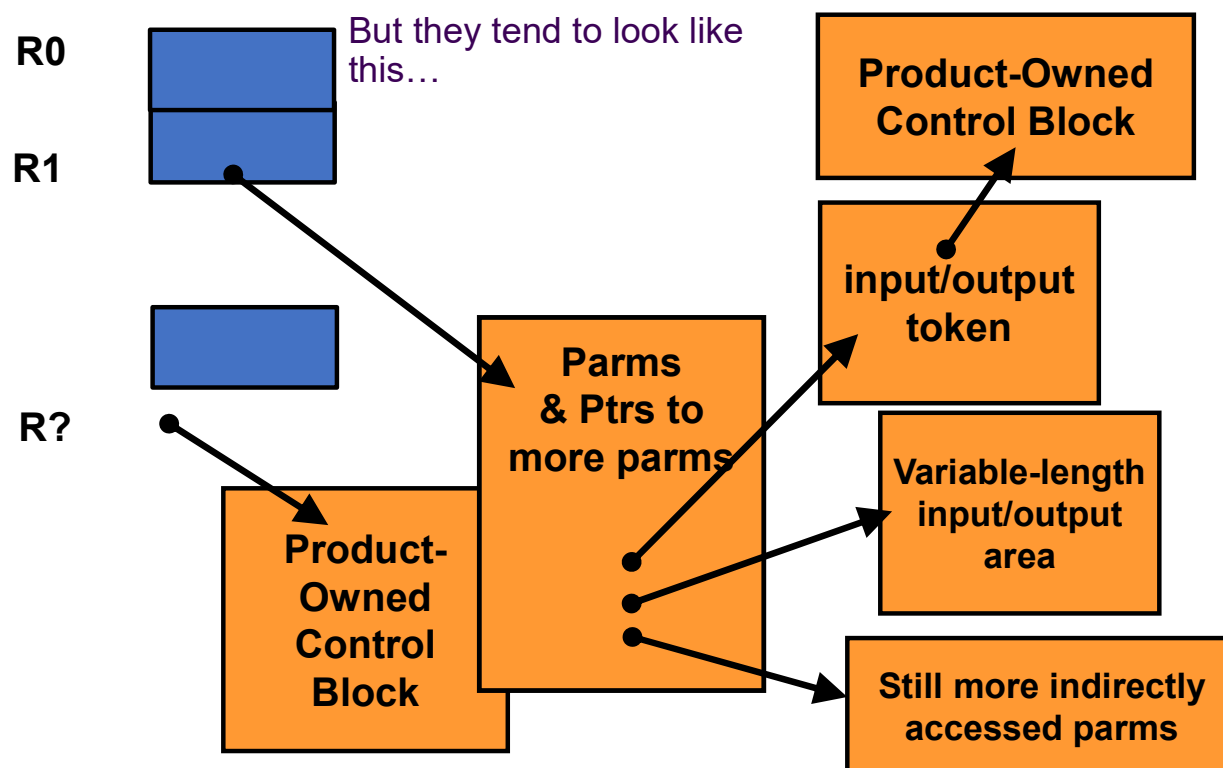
R0

R1

R?

But they tend to look like this…

Product-Owned Control Block

input/output token

Parms & Ptrs to more parms

Variable-length input/output area

Product-Owned Control Block

Still more indirectly accessed parms